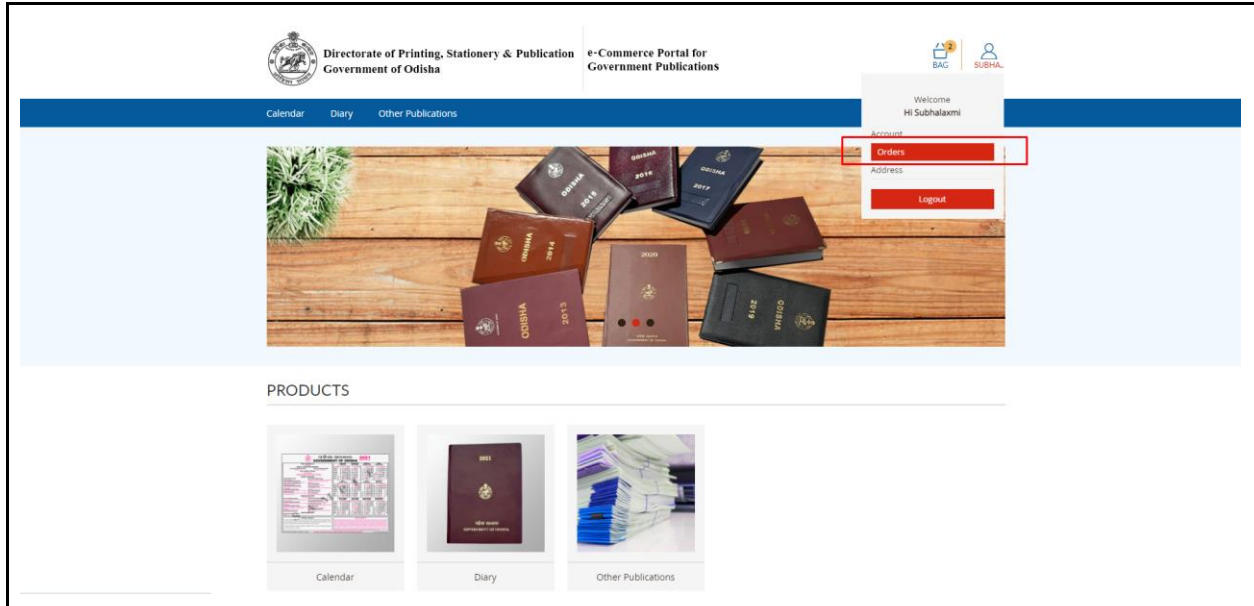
Directorate of Printing, Stationery & Publication
Government of Odisha

e-Commerce Portal for
Government Publications

2
BAG
SUBHA...

Welcome
Hi Subhalaxmi
Account
Orders
Address
Logout

Calendar Diary Other Publications

ODISHA 2016
ODISHA 2017
ODISHA 2019
ODISHA 2014
2020
ODISHA 2013
2019 ODISHA

PRODUCTS

Calendar
Diary
Other Publications